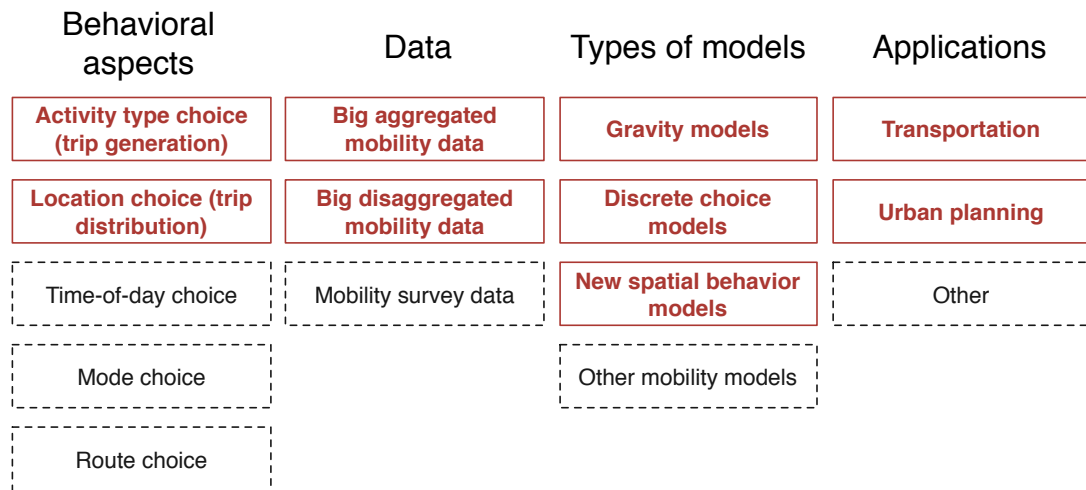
Behavioral aspects

Activity type choice (trip generation)

Location choice (trip distribution)

Time-of-day choice

Mode choice

Route choice

Data

Big aggregated mobility data

Big disaggregated mobility data

Mobility survey data

Types of models

Gravity models

Discrete choice models

New spatial behavior models

Other mobility models

Applications

Transportation

Urban planning

Other